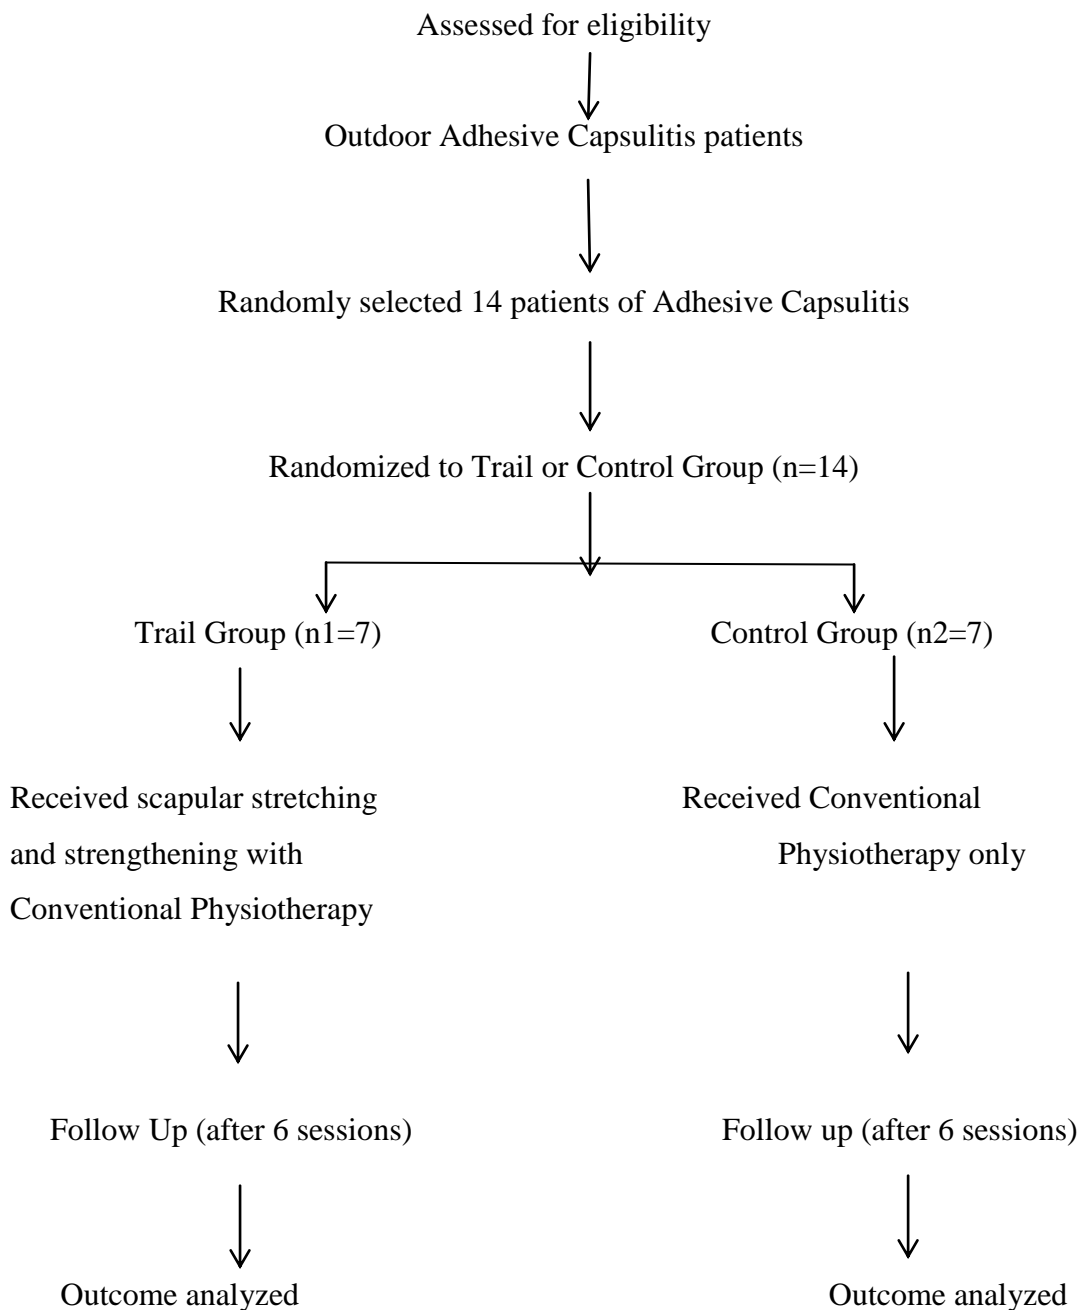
Assessed for eligibility

Outdoor Adhesive Capsulitis patients

Randomly selected 14 patients of Adhesive Capsulitis

Randomized to Trail or Control Group (n=14)

Trail Group (n1=7)

Received scapular stretching and strengthening with Conventional Physiotherapy

Follow Up (after 6 sessions)

Outcome analyzed

Control Group (n2=7)

Received Conventional Physiotherapy only

Follow up (after 6 sessions)

Outcome analyzed